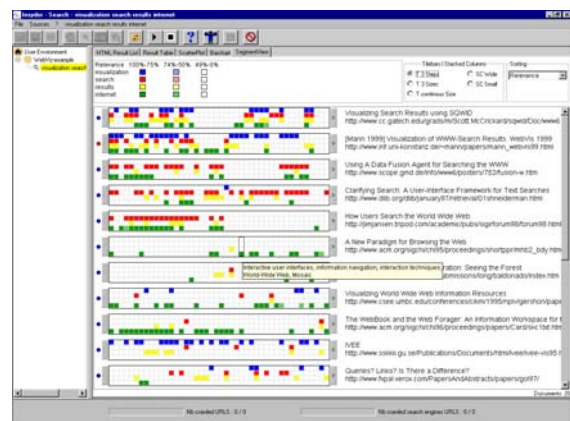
Insyder - Search - visualization search results internet

File Sources ? visualization search results internet

User Environment
WebVizexample
visualization search

HTML Result List | Result Table | ScatterPlot | Barchart | SegmentView

| Relevance | 100%-75% | 74%-50% | 49%-0% |
|---|---|---|---|
| visualization | | | |
| search | | | |
| results | | | |
| internet | | | |

Tilebars / Stacked Columns
T 3 Steps
T 3 Sizes
T continous Size
SC Wide
SC Small

Sorting
Relevance

Visualizing Search Results using SQWID
http://www.cc.gatech.edu/grads/m/Scott.McCrickard/sqwid/Doc/www6

[Mann 1999] Visualization of WWW-Search Results. WebVis 1999
http://www.inf.uni-konstanz.de/~mann/papers/mann_webvis99.html

Using A Data Fusion Agent for Searching the WWW
http://www.scope.gmd.de/info/www6/posters/752/fusion-w.htm

Clarifying Search: A User-Interface Framework for Text Searches
http://www.dlib.org/dlib/january97/retrieval/01shneiderman.html

How Users Search the World Wide Web
http://jmjansen.tripod.com/academic/pubs/sigirforum98/forum98.html

A New Paradigm for Browsing the Web
http://www.acm.org/sigchi/chi95/proceedings/shortppr/mhb2_bdy.htm

Interactive user interfaces, information navigation, interaction techniques, World-Wide Web, Mosaic
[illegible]ration: Seeing the Forest
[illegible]dimensions/long/baldonado/index.htm

Visualizing World Wide Web Information Resources
http://www.csee.umbc.edu/conferences/cikm/1995/npiv/gershon/pape

The WebBook and the Web Forager: An Information Workspace for t
http://www.acm.org/sigchi/chi96/proceedings/papers/Card/skc1bd.htm

iVEE
http://www.ssko.gu.se/Publications/Documents/html/ivee/ivee-vis95.h

Queries? Links? Is There a Difference?
http://www.fxpal.xerox.com/PapersAndAbstracts/papers/gol97/

Documents: 20

Nb crawled URLS : 0 / 0
Nb crawled search engines URLS : 0 / 0